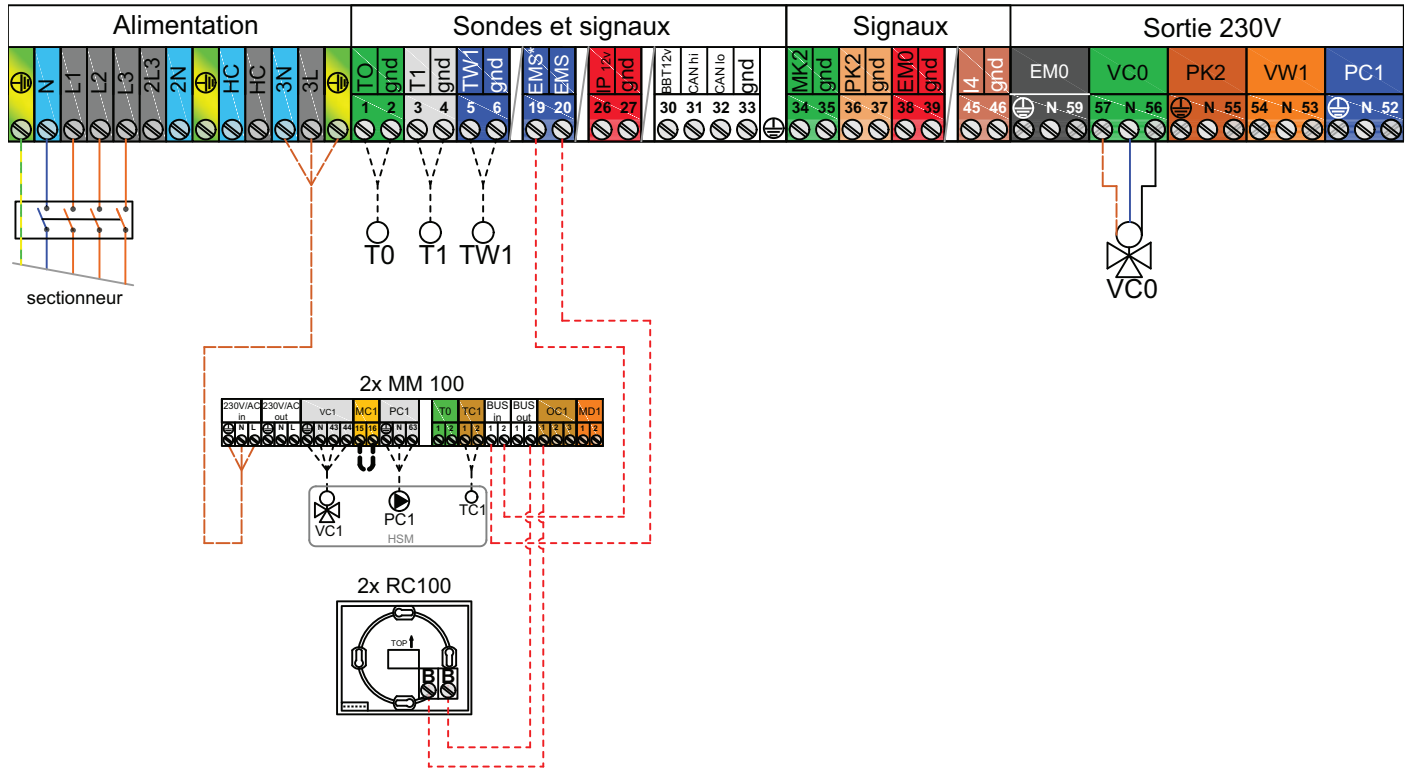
Alimentation

Sondes et signaux

Signaux

Sortie 230V

N L1 L2 L3 2L3 2N HC HC 3N 3L

TO gnd T1 gnd TW1 gnd EMS* EMS IP 12v gnd BBT12v CAN hi CAN lo gnd

1 2 3 4 5 6 19 20 26 27 30 31 32 33

MK2 gnd PK2 gnd EM0 gnd I4 gnd

34 35 36 37 38 39 45 46

EM0 VC0 PK2 VW1 PC1

N 59 57 N 56 N 55 54 N 53 N 52

T0 T1 TW1

VC0

sectionneur

2x MM 100

230V/AC in | 230V/AC out | VC1 | MC1 | PC1 | T0 | TC1 | BUS in | BUS out | OC1 | MD1

N L N L N 43 44 15 16 N 63 1 2 1 2 1 2 1 2 1 2 3 1 2

VC1 PC1 TC1

HSM

2x RC100

TOP

B B